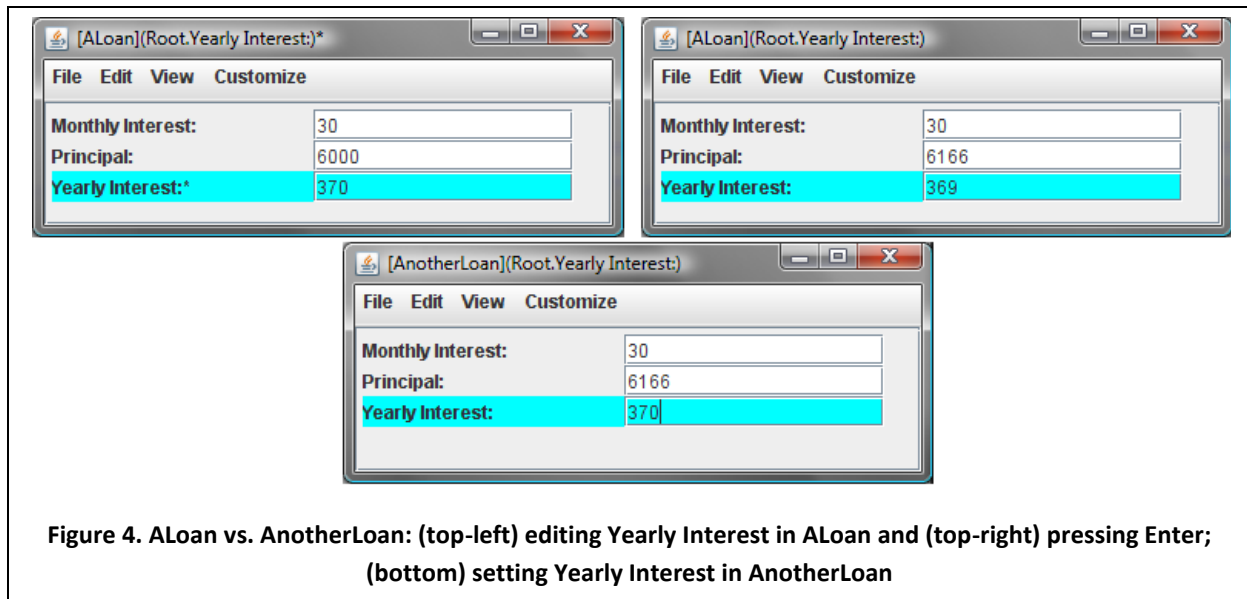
[ALoan](Root.Yearly Interest:)*

File Edit View Customize

Monthly Interest: 30
Principal: 6000
Yearly Interest:* 370

[ALoan](Root.Yearly Interest:)

File Edit View Customize

Monthly Interest: 30
Principal: 6166
Yearly Interest: 369

[AnotherLoan](Root.Yearly Interest:)

File Edit View Customize

Monthly Interest: 30
Principal: 6166
Yearly Interest: 370

Figure 4. ALoan vs. AnotherLoan: (top-left) editing Yearly Interest in ALoan and (top-right) pressing Enter; (bottom) setting Yearly Interest in AnotherLoan